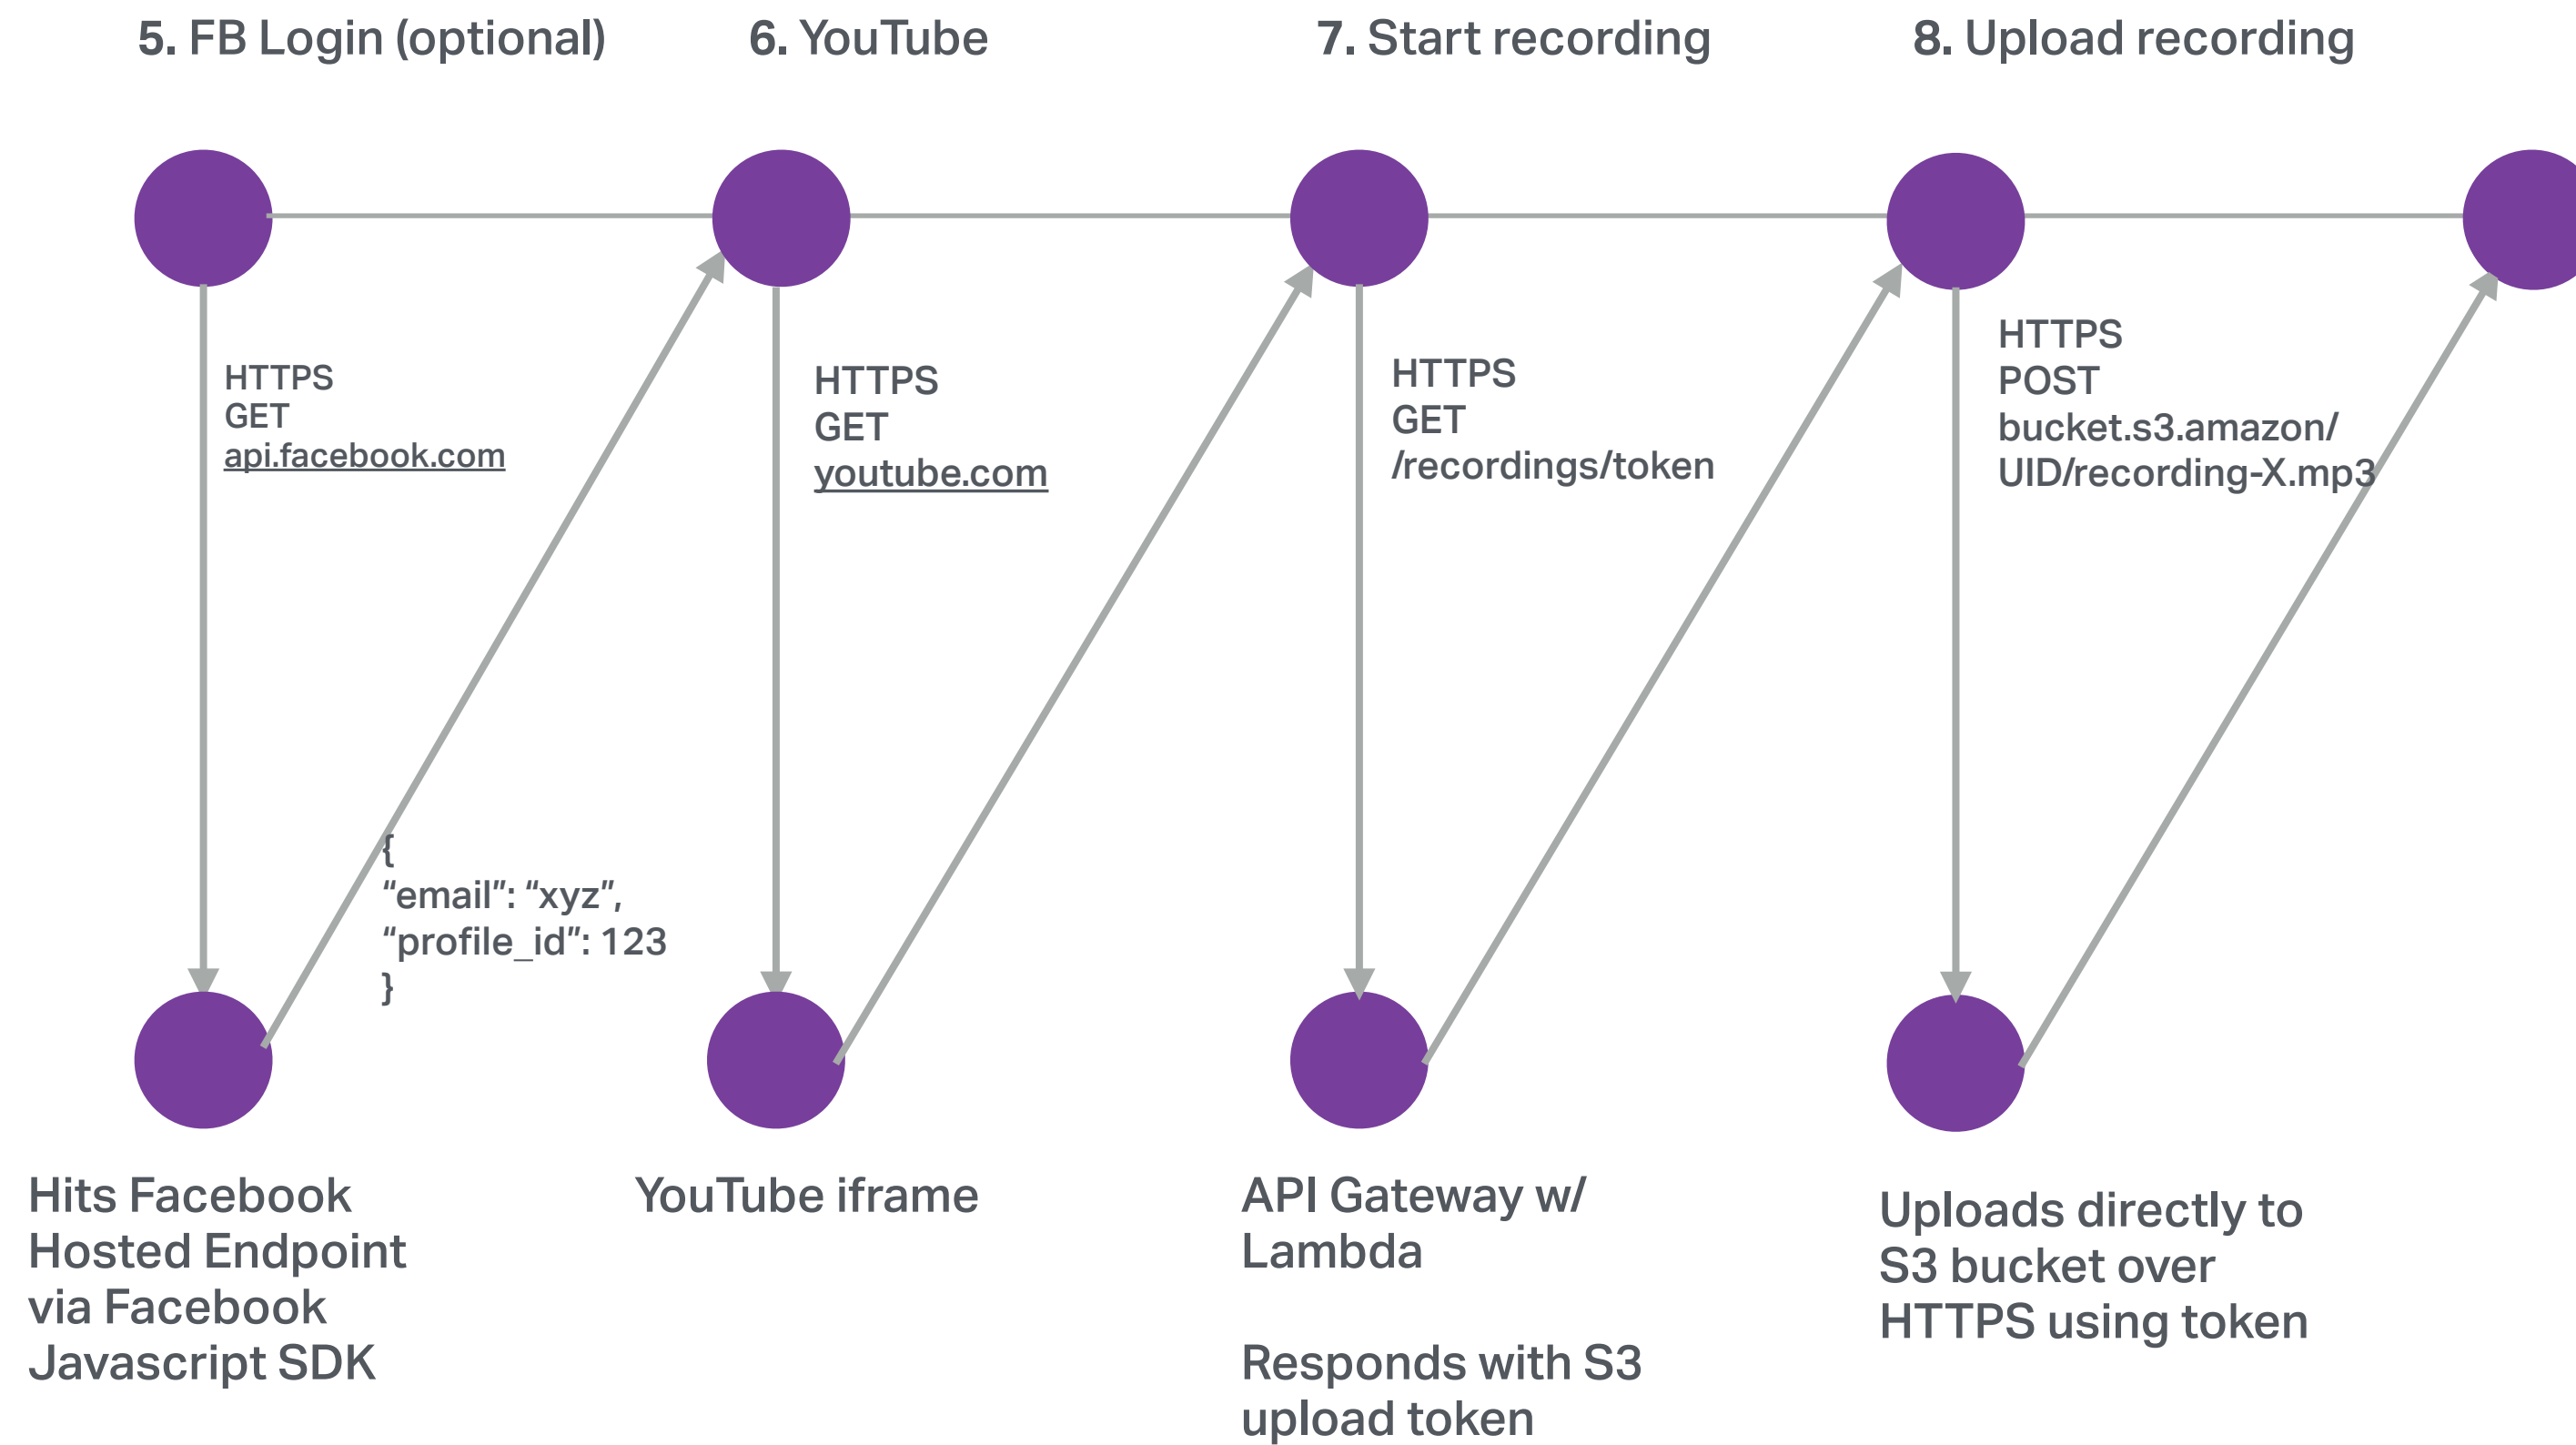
5. FB Login (optional)

6. YouTube

7. Start recording

8. Upload recording

HTTPS
GET
api.facebook.com

HTTPS
GET
youtube.com

HTTPS
GET
/recordings/token

HTTPS
POST
bucket.s3.amazon/
UID/recording-X.mp3

{
"email": "xyz",
"profile_id": 123
}

Hits Facebook Hosted Endpoint via Facebook Javascript SDK

YouTube iframe

API Gateway w/ Lambda

Responds with S3 upload token

Uploads directly to S3 bucket over HTTPS using token